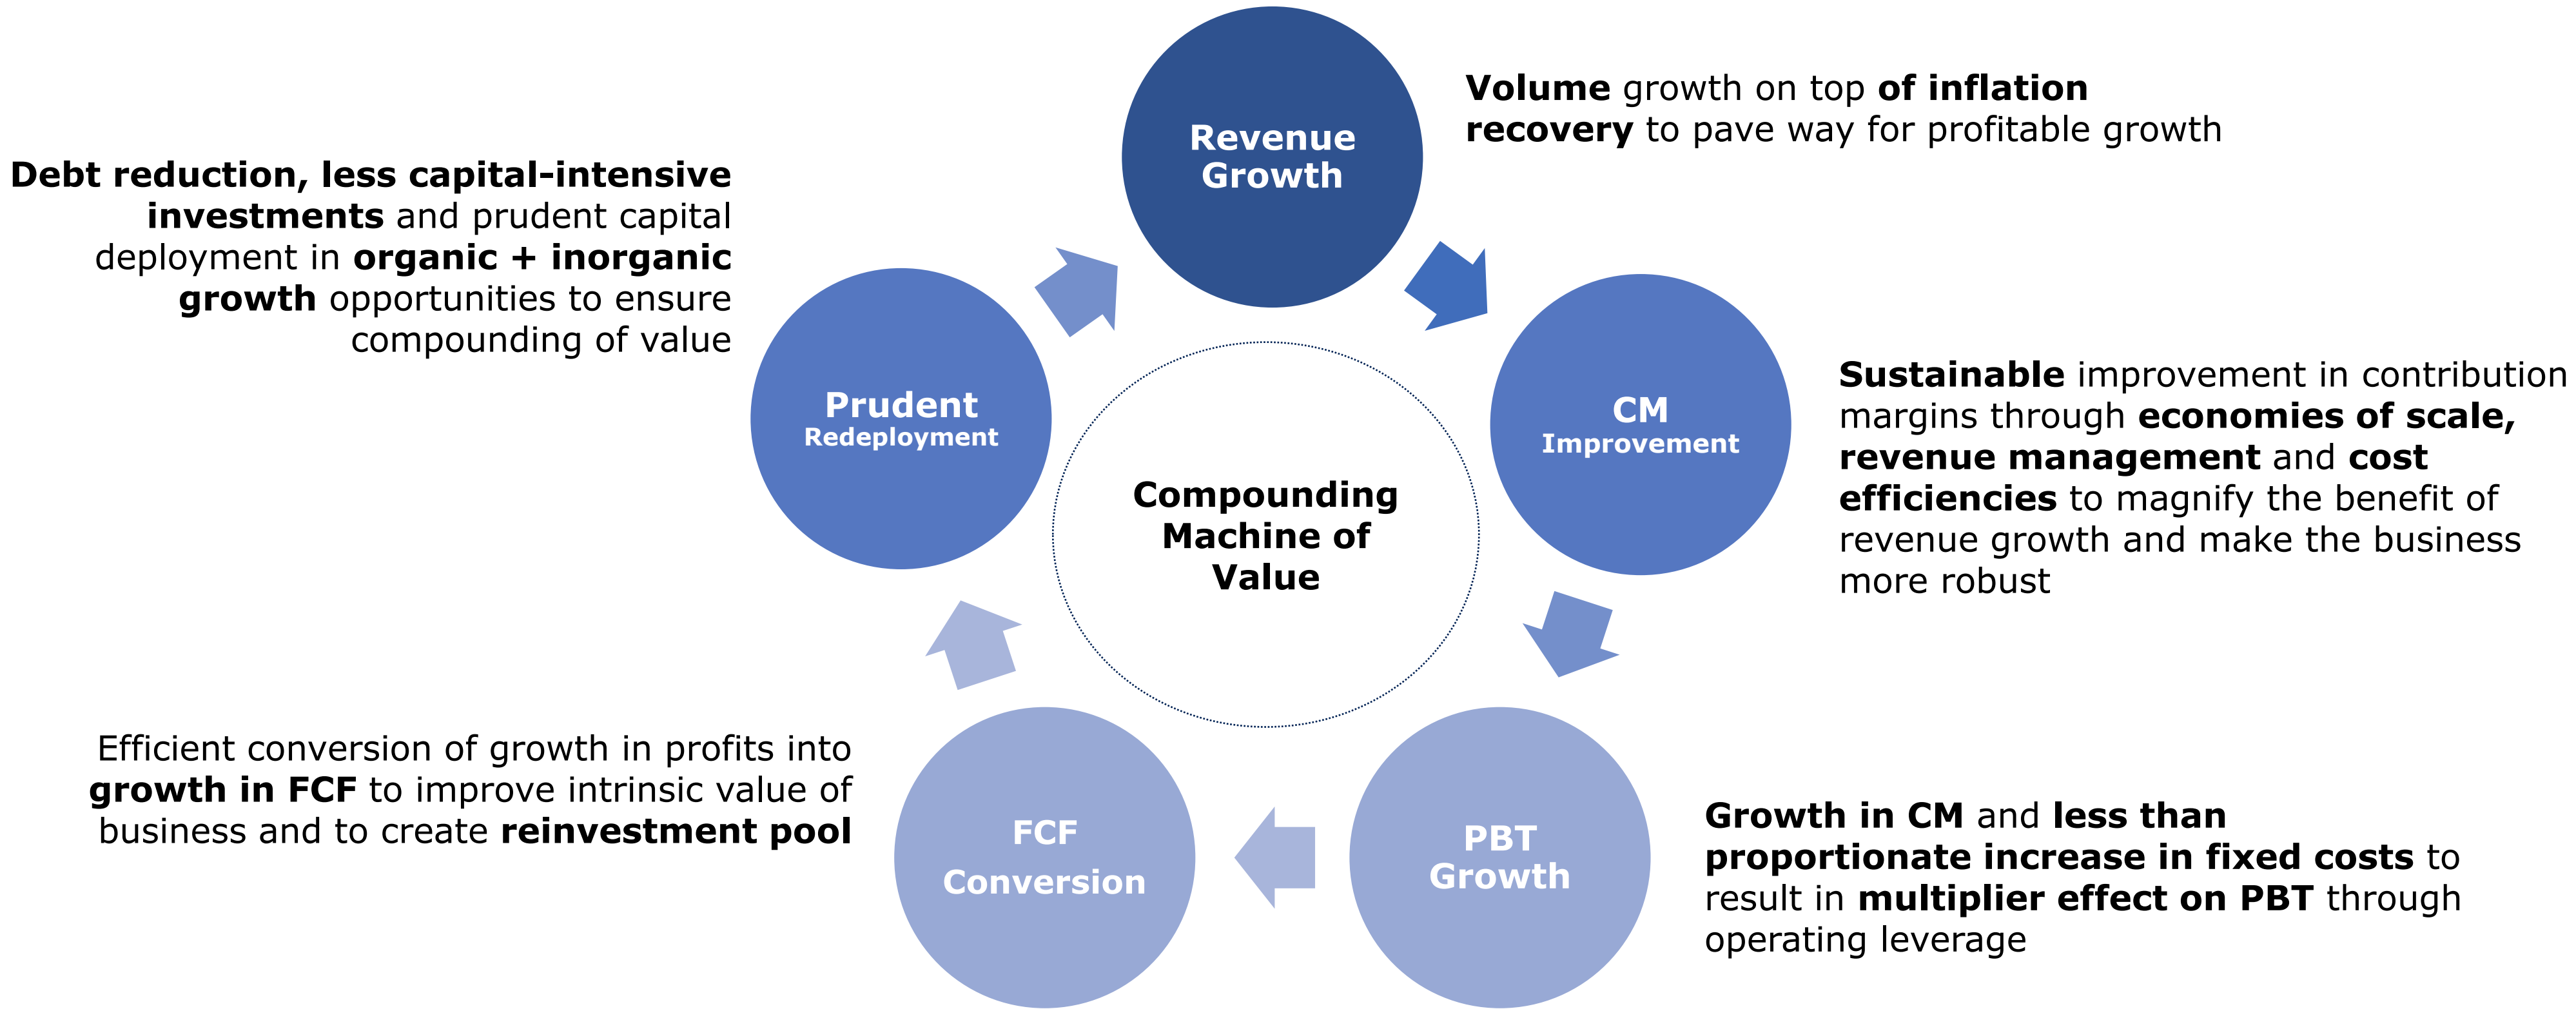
Revenue Growth

Volume growth on top of inflation recovery to pave way for profitable growth

Debt reduction, less capital-intensive investments and prudent capital deployment in organic + inorganic growth opportunities to ensure compounding of value

Prudent Redeployment

Compounding Machine of Value

CM Improvement

Sustainable improvement in contribution margins through economies of scale, revenue management and cost efficiencies to magnify the benefit of revenue growth and make the business more robust

Efficient conversion of growth in profits into growth in FCF to improve intrinsic value of business and to create reinvestment pool

FCF Conversion

PBT Growth

Growth in CM and less than proportionate increase in fixed costs to result in multiplier effect on PBT through operating leverage